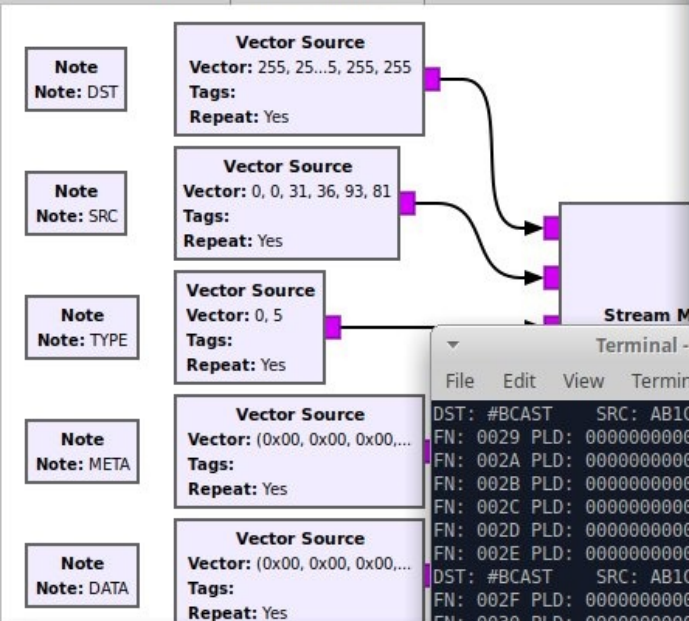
Note
Note: DST

Vector Source
Vector: 255, 25...5, 255, 255
Tags:
Repeat: Yes

Note
Note: SRC

Vector Source
Vector: 0, 0, 31, 36, 93, 81
Tags:
Repeat: Yes

Note
Note: TYPE

Vector Source
Vector: 0, 5
Tags:
Repeat: Yes

Note
Note: META

Vector Source
Vector: (0x00, 0x00, 0x00,...
Tags:
Repeat: Yes

Note
Note: DATA

Vector Source
Vector: (0x00, 0x00, 0x00,...
Tags:
Repeat: Yes

Stream M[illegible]

Terminal -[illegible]
File Edit View Termin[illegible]
DST: #BCAST SRC: AB1C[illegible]
FN: 0029 PLD: 000000000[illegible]
FN: 002A PLD: 000000000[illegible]
FN: 002B PLD: 000000000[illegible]
FN: 002C PLD: 000000000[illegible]
FN: 002D PLD: 000000000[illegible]
FN: 002E PLD: 000000000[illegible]
DST: #BCAST SRC: AB1C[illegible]
FN: 002F PLD: 000000000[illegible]
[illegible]